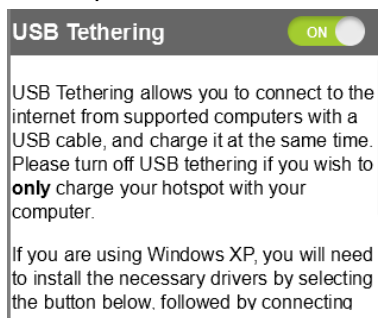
USB Tethering

ON

USB Tethering allows you to connect to the internet from supported computers with a USB cable, and charge it at the same time. Please turn off USB tethering if you wish to **only** charge your hotspot with your computer.

If you are using Windows XP, you will need to install the necessary drivers by selecting the button below, followed by connecting